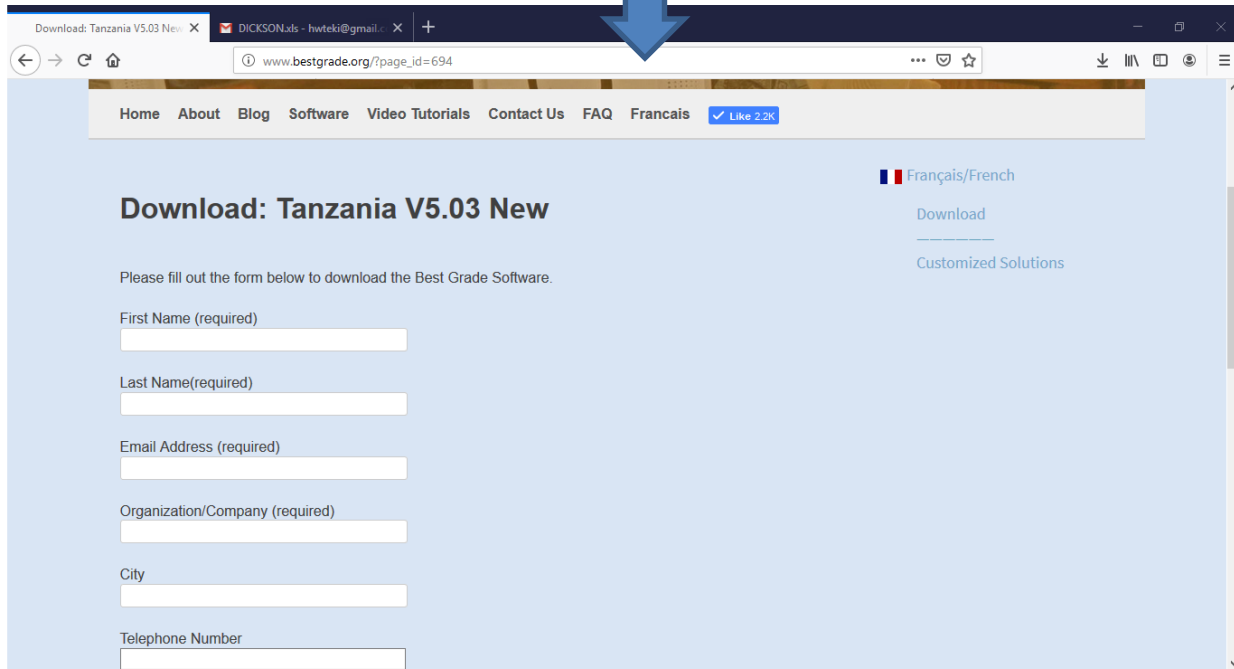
Download: Tanzania V5.03 New
DICKSON.xls - hwteki@gmail.c

www.bestgrade.org/?page_id=694

Home About Blog Software Video Tutorials Contact Us FAQ Francais Like 2.2K

Download: Tanzania V5.03 New

Please fill out the form below to download the Best Grade Software.

First Name (required)

Last Name(required)

Email Address (required)

Organization/Company (required)

City

Telephone Number

Français/French

Download

——————

Customized Solutions